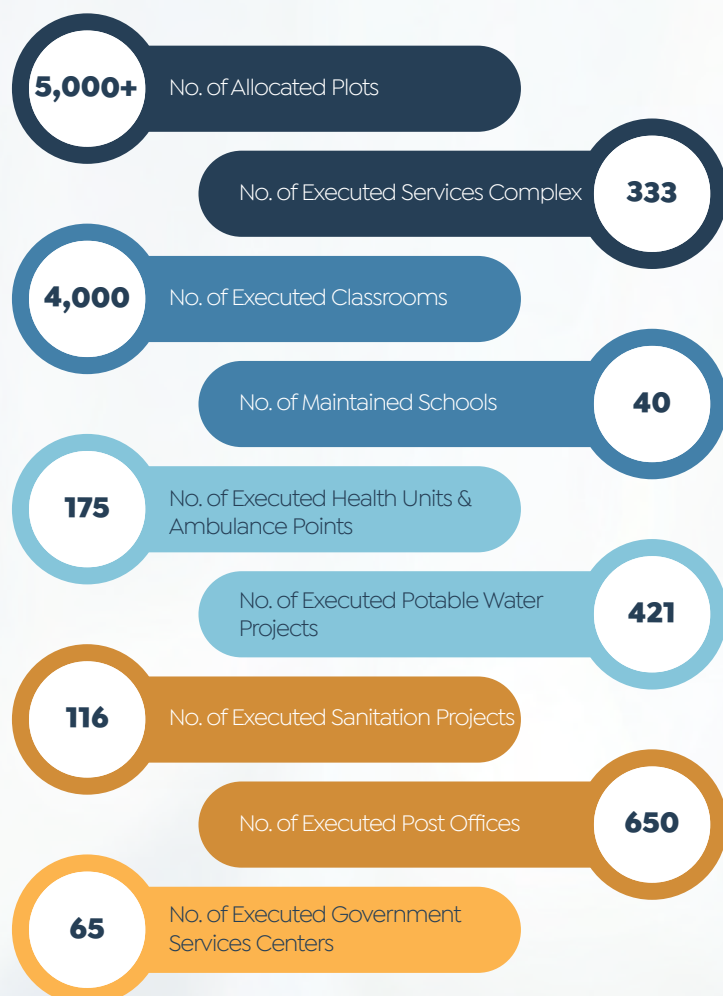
5,000+ No. of Allocated Plots

No. of Executed Services Complex 333

4,000 No. of Executed Classrooms

No. of Maintained Schools 40

175 No. of Executed Health Units & Ambulance Points

No. of Executed Potable Water Projects 421

116 No. of Executed Sanitation Projects

No. of Executed Post Offices 650

65 No. of Executed Government Services Centers